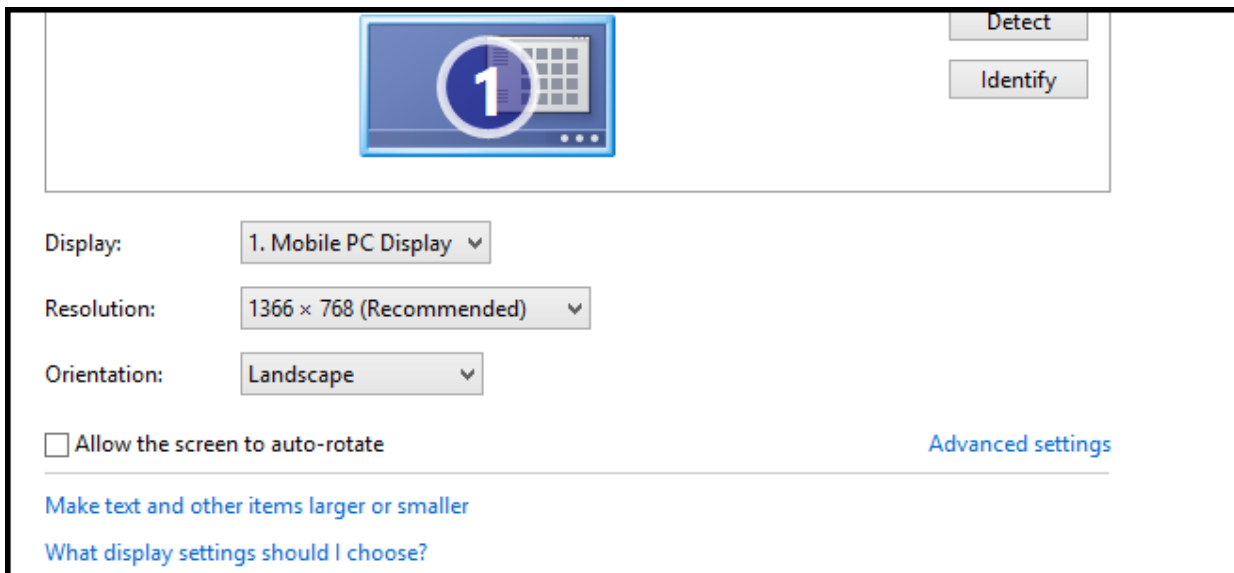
1

Detect

Identify

Display: 1. Mobile PC Display

Resolution: 1366 × 768 (Recommended)

Orientation: Landscape

Allow the screen to auto-rotate

Advanced settings

Make text and other items larger or smaller

What display settings should I choose?